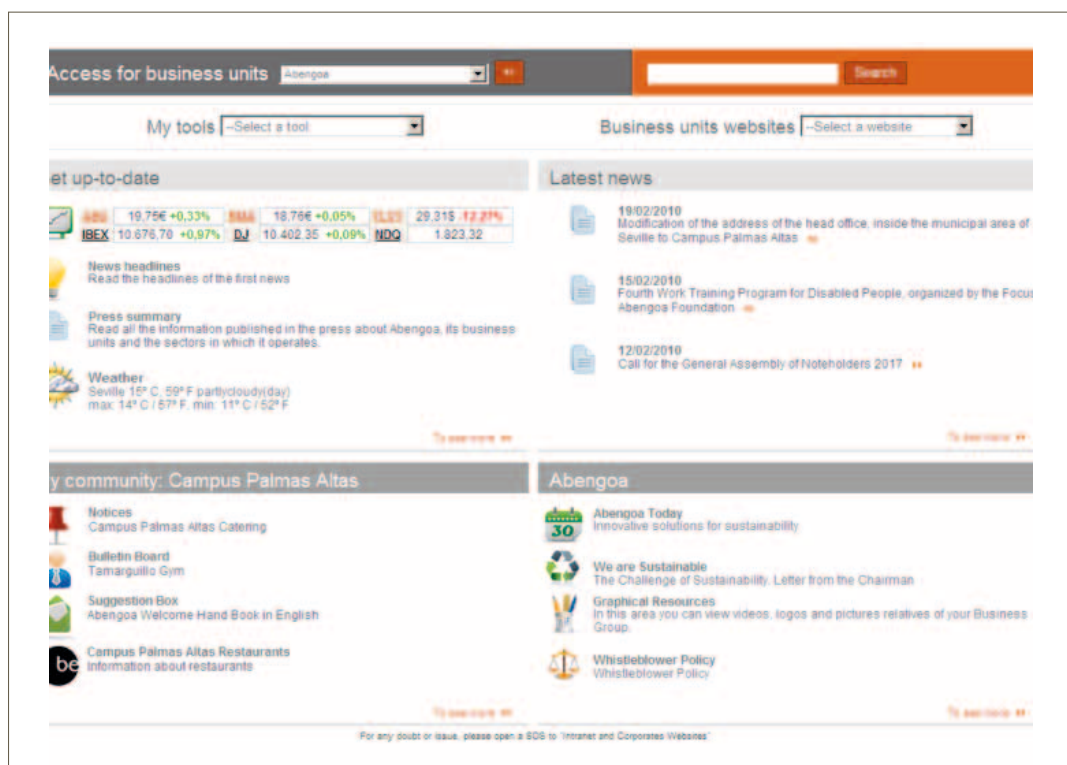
Access for business units Abengoa

Search

My tools --Select a tool

Business units websites --Select a website

et up-to-date

| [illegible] | 19,75€ +0,33% | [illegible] | 18,76€ +0,05% | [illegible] | 29,31$ -12,21% |
|---|---|---|---|---|---|
| IBEX | 10.676,70 +0,97% | DJ | 10.402,35 +0,09% | NDQ | 1.823,32 |

News headlines
Read the headlines of the first news

Press summary
Read all the information published in the press about Abengoa, its business units and the sectors in which it operates.

Weather
Seville 15° C, 59° F partlycloudy(day)
max: 14° C / 57° F, min: 11° C / 52° F

To see more

Latest news

19/02/2010
Modification of the address of the head office, inside the municipal area of Seville to Campus Palmas Altas

15/02/2010
Fourth Work Training Program for Disabled People, organized by the Focu Abengoa Foundation

12/02/2010
Call for the General Assembly of Noteholders 2017

To see more

y community: Campus Palmas Altas

Notices
Campus Palmas Altas Catering

Bulletin Board
Tamarguillo Gym

Suggestion Box
Abengoa Welcome Hand Book in English

Campus Palmas Altas Restaurants
Information about restaurants

To see more

Abengoa

30

Abengoa Today
Innovative solutions for sustainability

We are Sustainable
The Challenge of Sustainability. Letter from the Chairman

Graphical Resources
In this area you can view videos, logos and pictures relatives of your Business Group.

Whistleblower Policy
Whistleblower Policy

To see more

For any doubt or issue, please open a SDS to "Intranet and Corporates Websites"